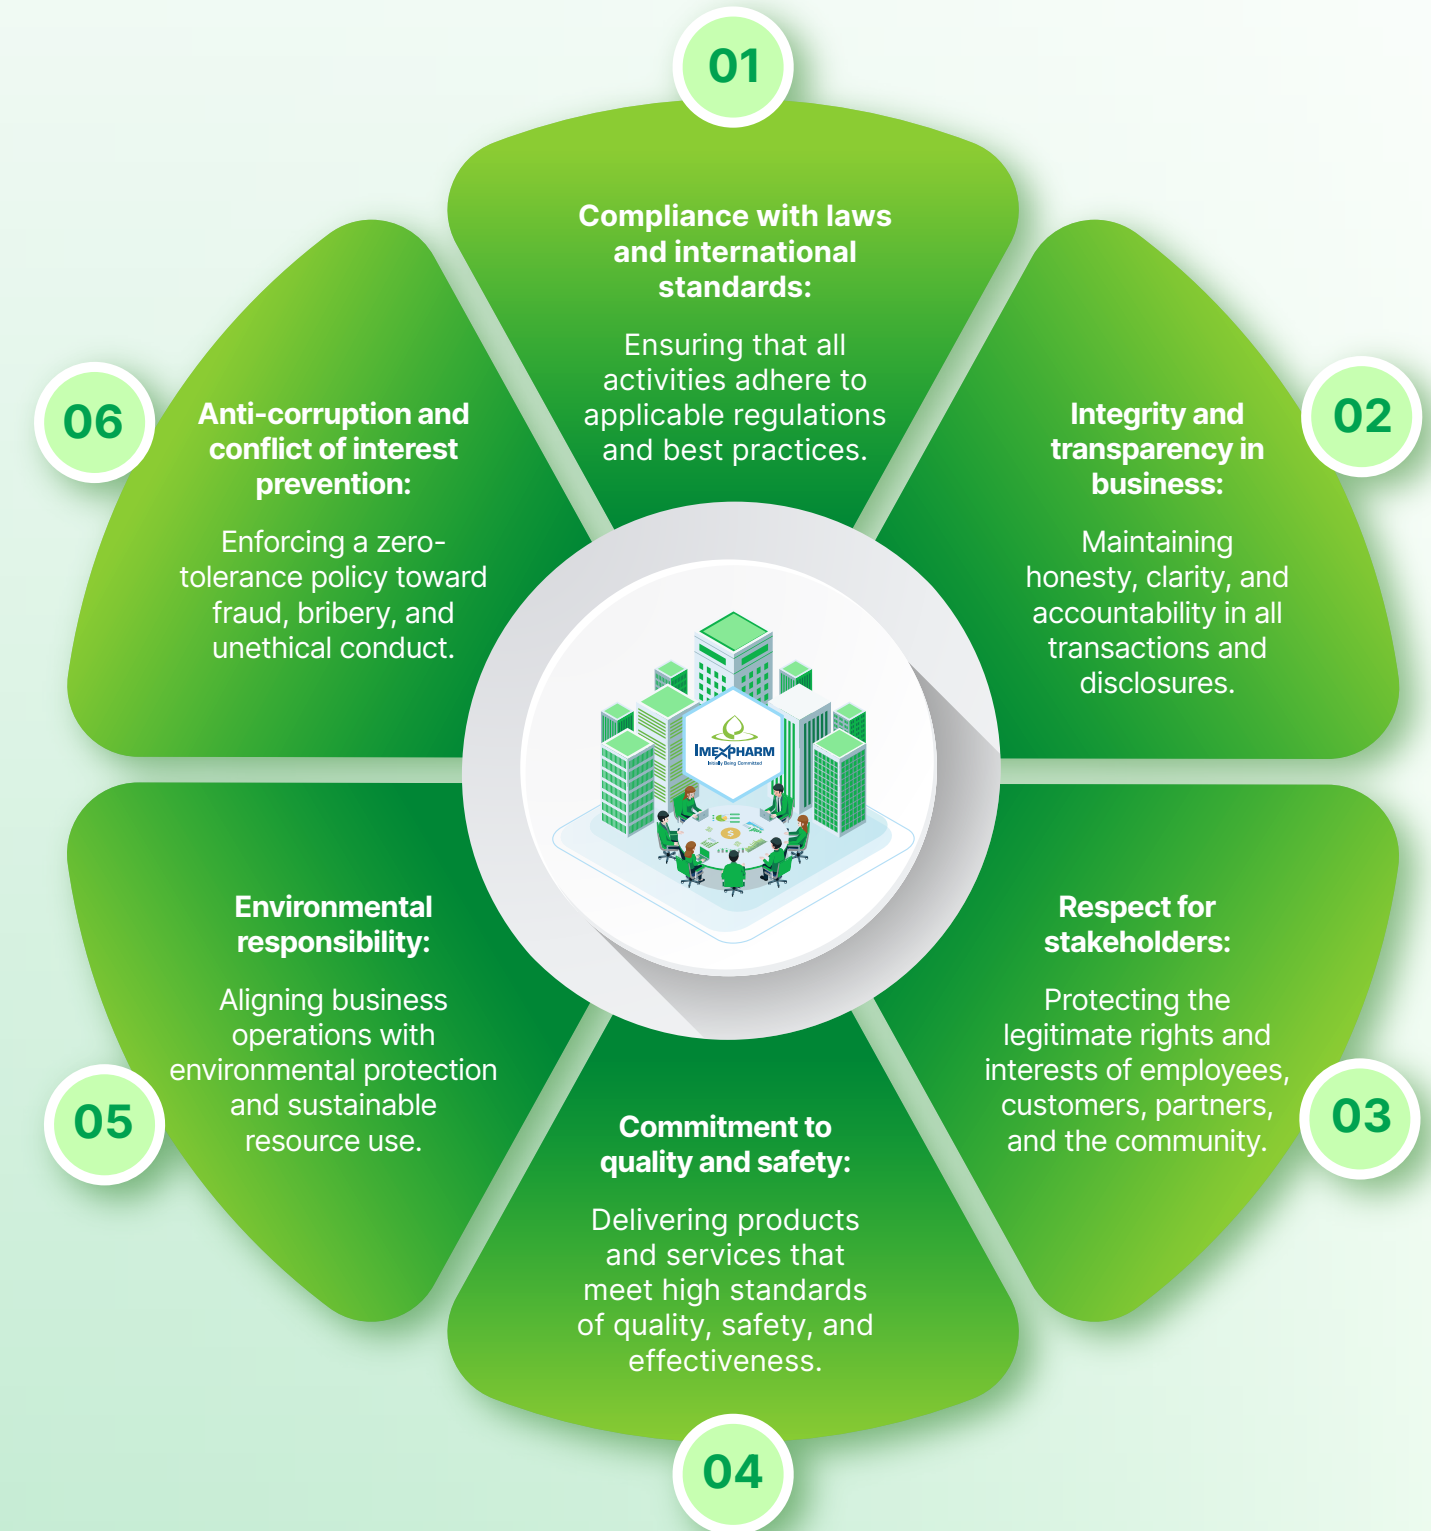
01

Compliance with laws and international standards:

Ensuring that all activities adhere to applicable regulations and best practices.

02

Integrity and transparency in business:

Maintaining honesty, clarity, and accountability in all transactions and disclosures.

03

Respect for stakeholders:

Protecting the legitimate rights and interests of employees, customers, partners, and the community.

04

Commitment to quality and safety:

Delivering products and services that meet high standards of quality, safety, and effectiveness.

05

Environmental responsibility:

Aligning business operations with environmental protection and sustainable resource use.

06

Anti-corruption and conflict of interest prevention:

Enforcing a zero-tolerance policy toward fraud, bribery, and unethical conduct.

IMEXPHARM
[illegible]